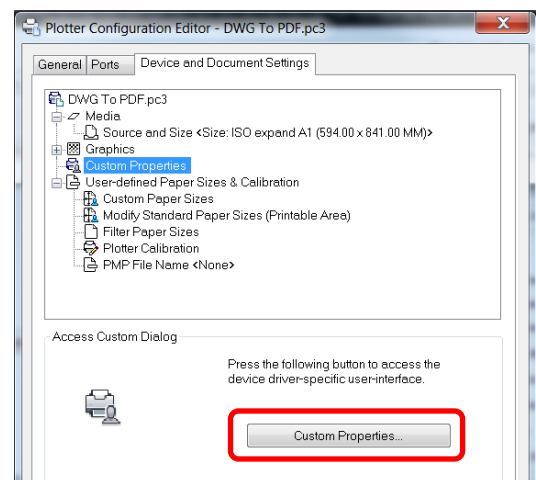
Plotter Configuration Editor - DWG To PDF.pc3

General | Ports | Device and Document Settings

DWG To PDF.pc3
Media
Source and Size <Size: ISO expand A1 (594.00 x 841.00 MM)>
Graphics
Custom Properties
User-defined Paper Sizes & Calibration
Custom Paper Sizes
Modify Standard Paper Sizes (Printable Area)
Filter Paper Sizes
Plotter Calibration
PMP File Name <None>

Access Custom Dialog

Press the following button to access the device driver-specific user-interface.

Custom Properties...